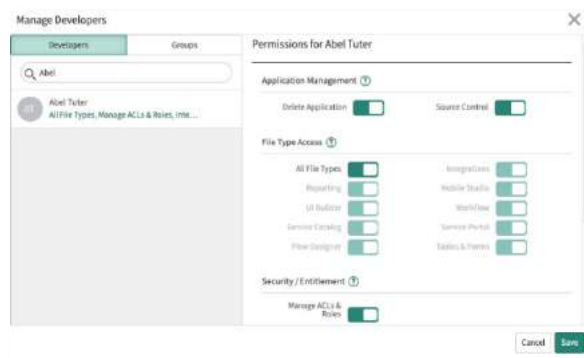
Manage Developers

×

Developers

Groups

Abel

AT

Abel Tuter

All File Types, Manage ACLs & Roles, Inte...

Permissions for Abel Tuter

Application Management ?

Delete Application

Source Control

File Type Access ?

All File Types

Integrations

Reporting

Mobile Studio

UI Builder

Workflow

Service Catalog

Service Portal

Flow Designer

Tables & Forms

Security / Entitlement ?

Manage ACLs & Roles

Cancel

Save